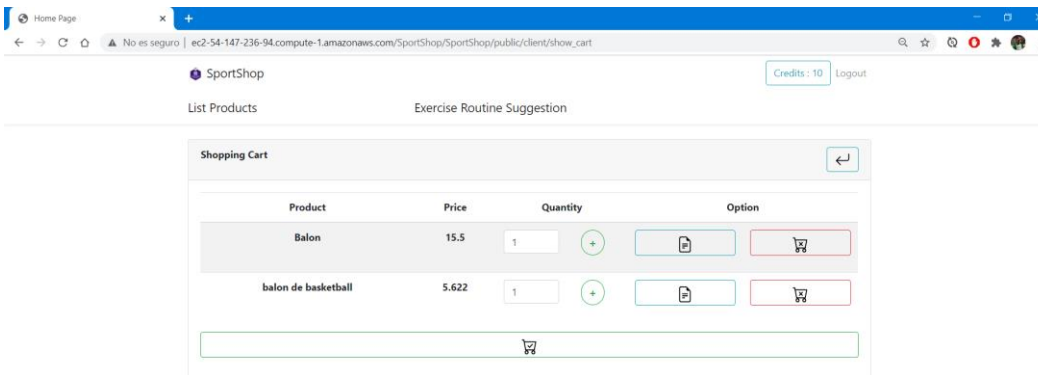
Home Page
No es seguro | ec2-54-147-236-94.compute-1.amazonaws.com/SportShop/SportShop/public/client/show_cart

SportShop
Credits : 10 Logout
List Products Exercise Routine Suggestion

Shopping Cart

| Product | Price | Quantity | Option |
|---|---|---|---|
| Balon | 15.5 | 1 + | |
| balon de basketball | 5.622 | 1 + | |